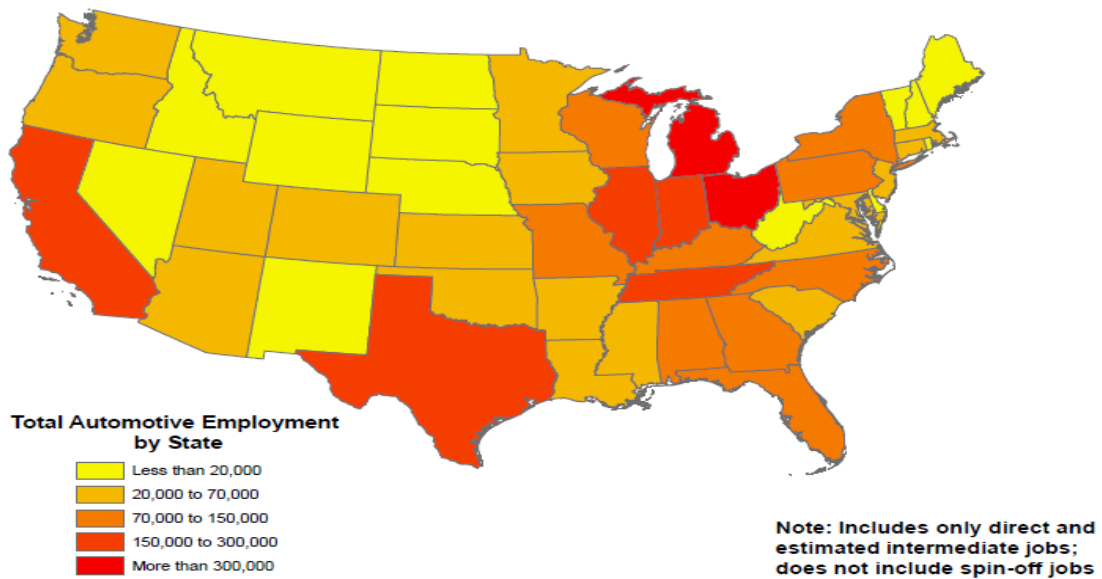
Total Automotive Employment by State

Less than 20,000
20,000 to 70,000
70,000 to 150,000
150,000 to 300,000
More than 300,000

Note: Includes only direct and estimated intermediate jobs; does not include spin-off jobs